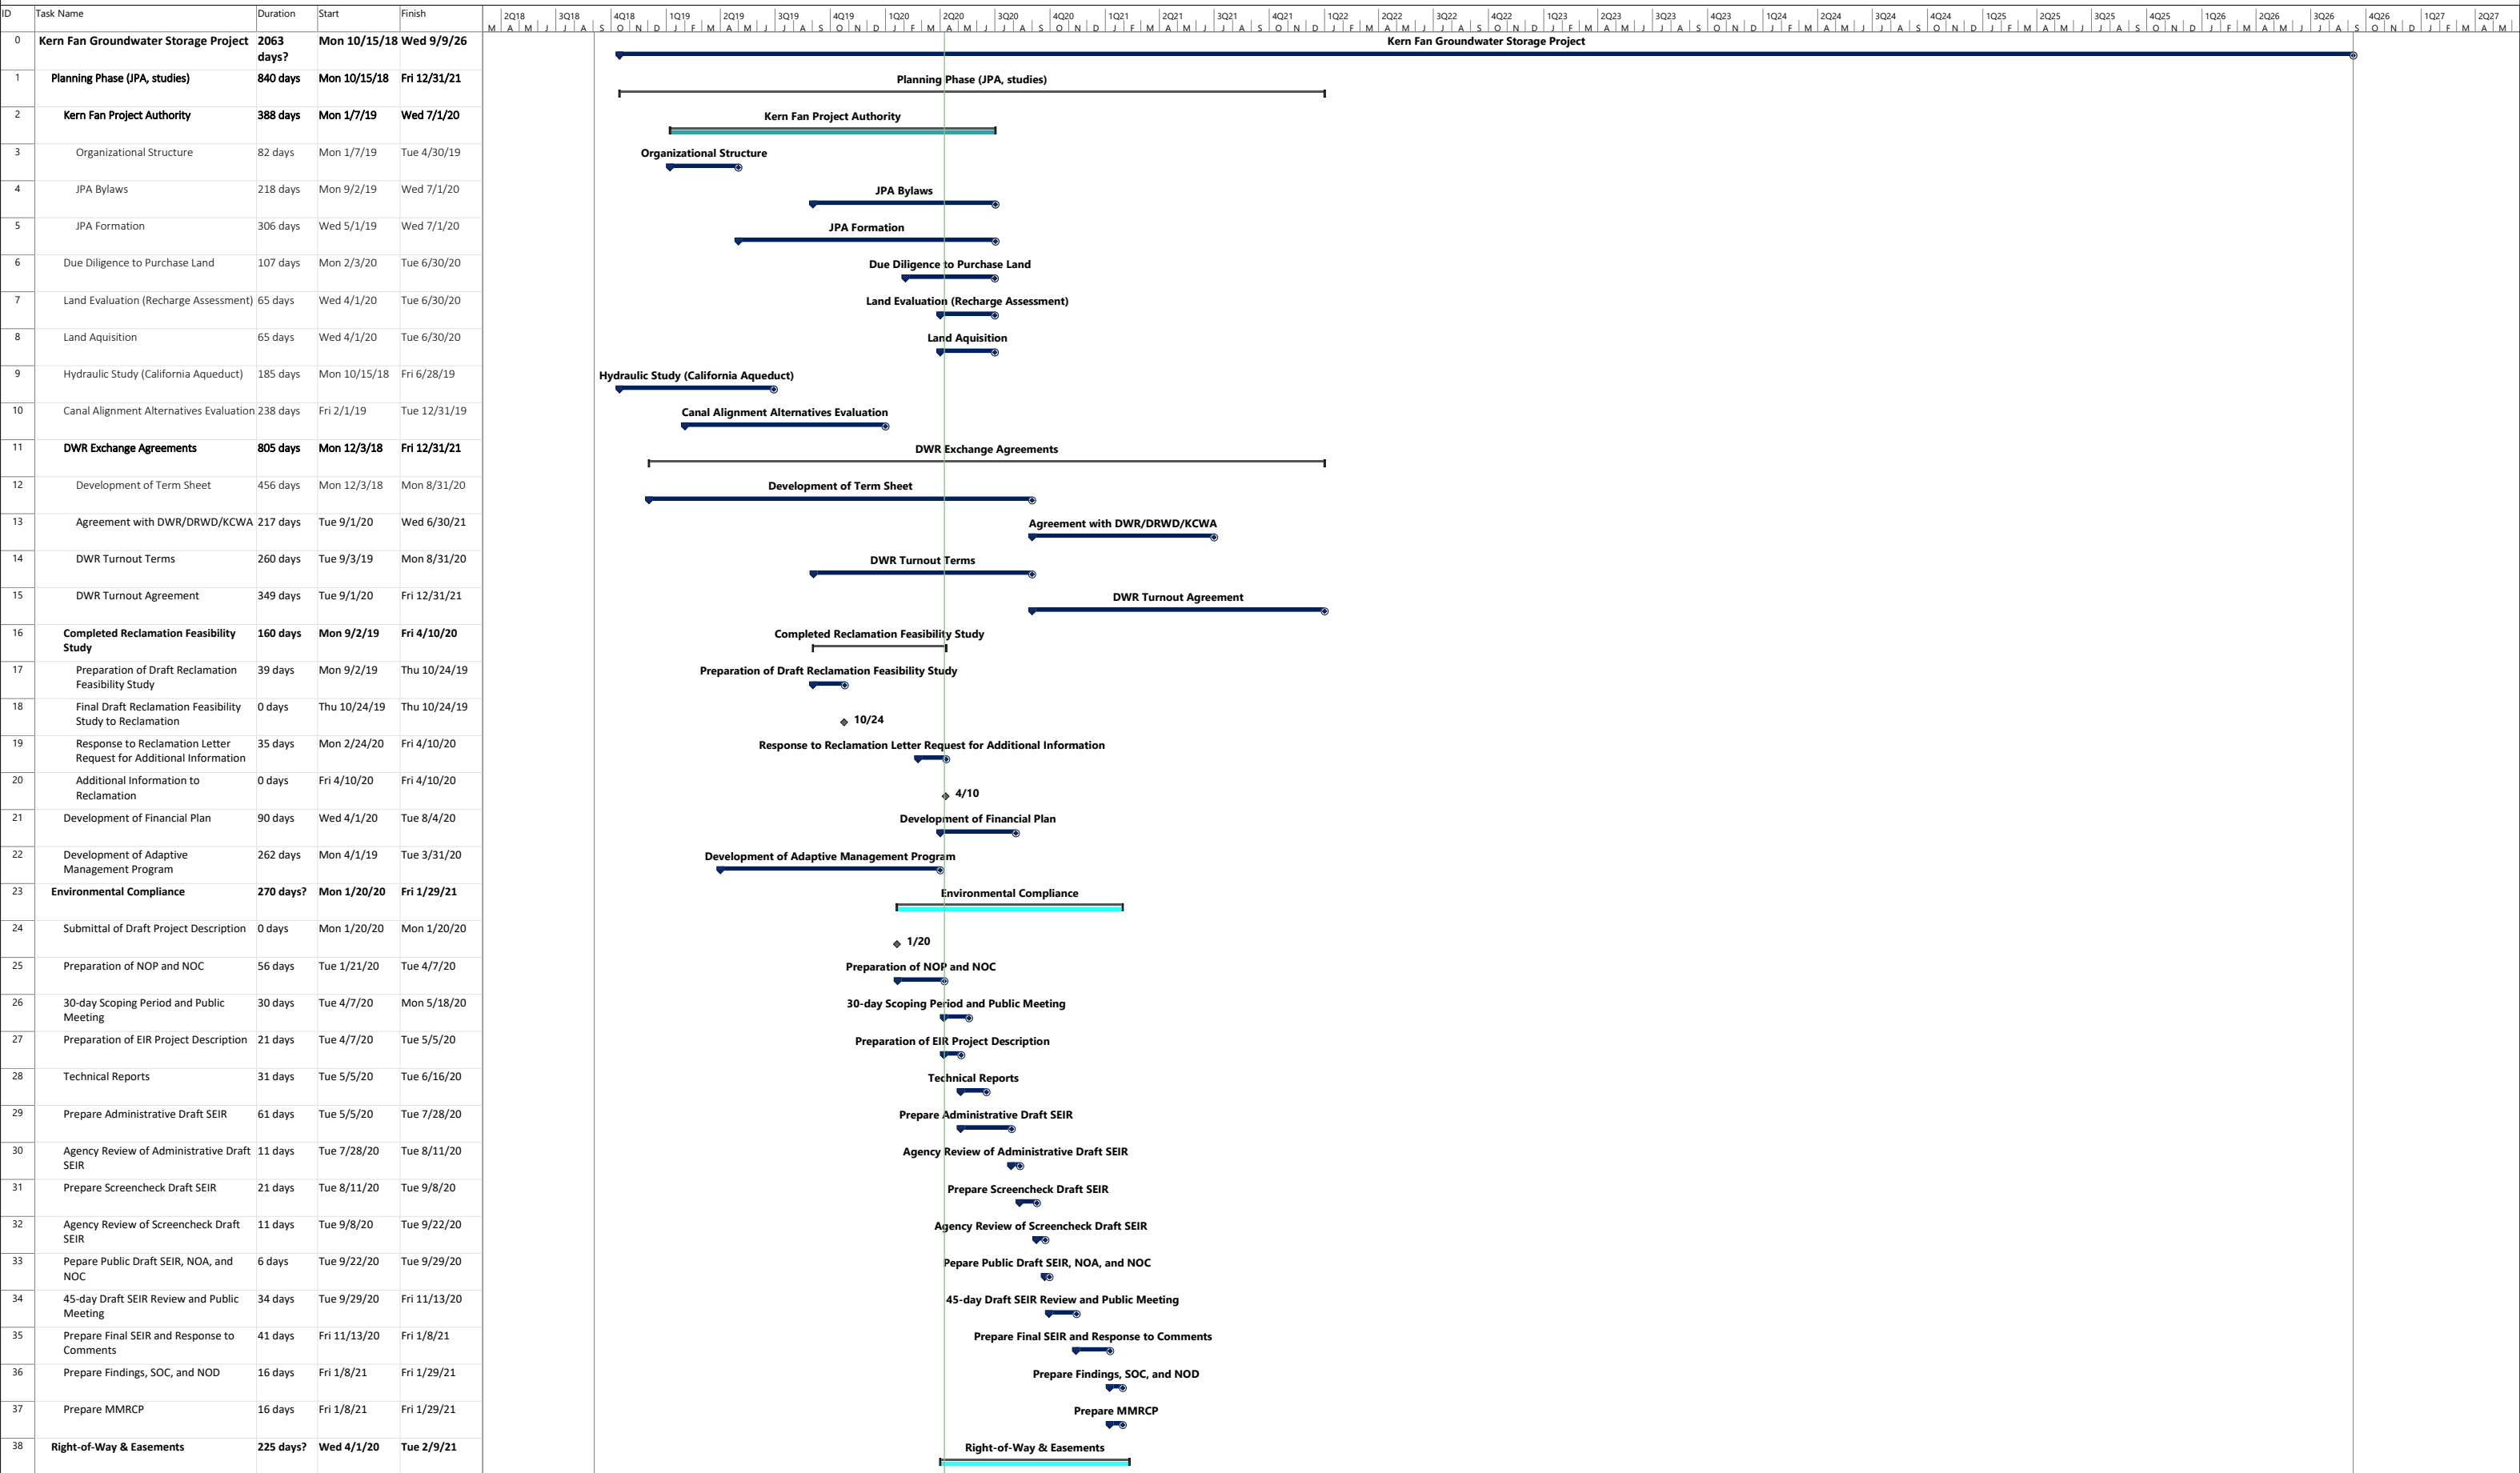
| ID | Task Name | Duration | Start | Finish |
|---|---|---|---|---|
| 0 | Kern Fan Groundwater Storage Project | 2063 days? | Mon 10/15/18 | Wed 9/9/26 |
| 1 | Planning Phase (JPA, studies) | 840 days | Mon 10/15/18 | Fri 12/31/21 |
| 2 | Kern Fan Project Authority | 388 days | Mon 1/7/19 | Wed 7/1/20 |
| 3 | Organizational Structure | 82 days | Mon 1/7/19 | Tue 4/30/19 |
| 4 | JPA Bylaws | 218 days | Mon 9/2/19 | Wed 7/1/20 |
| 5 | JPA Formation | 306 days | Wed 5/1/19 | Wed 7/1/20 |
| 6 | Due Diligence to Purchase Land | 107 days | Mon 2/3/20 | Tue 6/30/20 |
| 7 | Land Evaluation (Recharge Assessment) | 65 days | Wed 4/1/20 | Tue 6/30/20 |
| 8 | Land Aquisition | 65 days | Wed 4/1/20 | Tue 6/30/20 |
| 9 | Hydraulic Study (California Aqueduct) | 185 days | Mon 10/15/18 | Fri 6/28/19 |
| 10 | Canal Alignment Alternatives Evaluation | 238 days | Fri 2/1/19 | Tue 12/31/19 |
| 11 | DWR Exchange Agreements | 805 days | Mon 12/3/18 | Fri 12/31/21 |
| 12 | Development of Term Sheet | 456 days | Mon 12/3/18 | Mon 8/31/20 |
| 13 | Agreement with DWR/DRWD/KCWA | 217 days | Tue 9/1/20 | Wed 6/30/21 |
| 14 | DWR Turnout Terms | 260 days | Tue 9/3/19 | Mon 8/31/20 |
| 15 | DWR Turnout Agreement | 349 days | Tue 9/1/20 | Fri 12/31/21 |
| 16 | Completed Reclamation Feasibility Study | 160 days | Mon 9/2/19 | Fri 4/10/20 |
| 17 | Preparation of Draft Reclamation Feasibility Study | 39 days | Mon 9/2/19 | Thu 10/24/19 |
| 18 | Final Draft Reclamation Feasibility Study to Reclamation | 0 days | Thu 10/24/19 | Thu 10/24/19 |
| 19 | Response to Reclamation Letter Request for Additional Information | 35 days | Mon 2/24/20 | Fri 4/10/20 |
| 20 | Additional Information to Reclamation | 0 days | Fri 4/10/20 | Fri 4/10/20 |
| 21 | Development of Financial Plan | 90 days | Wed 4/1/20 | Tue 8/4/20 |
| 22 | Development of Adaptive Management Program | 262 days | Mon 4/1/19 | Tue 3/31/20 |
| 23 | Environmental Compliance | 270 days? | Mon 1/20/20 | Fri 1/29/21 |
| 24 | Submittal of Draft Project Description | 0 days | Mon 1/20/20 | Mon 1/20/20 |
| 25 | Preparation of NOP and NOC | 56 days | Tue 1/21/20 | Tue 4/7/20 |
| 26 | 30-day Scoping Period and Public Meeting | 30 days | Tue 4/7/20 | Mon 5/18/20 |
| 27 | Preparation of EIR Project Description | 21 days | Tue 4/7/20 | Tue 5/5/20 |
| 28 | Technical Reports | 31 days | Tue 5/5/20 | Tue 6/16/20 |
| 29 | Prepare Administrative Draft SEIR | 61 days | Tue 5/5/20 | Tue 7/28/20 |
| 30 | Agency Review of Administrative Draft SEIR | 11 days | Tue 7/28/20 | Tue 8/11/20 |
| 31 | Prepare Screencheck Draft SEIR | 21 days | Tue 8/11/20 | Tue 9/8/20 |
| 32 | Agency Review of Screencheck Draft SEIR | 11 days | Tue 9/8/20 | Tue 9/22/20 |
| 33 | Pepare Public Draft SEIR, NOA, and NOC | 6 days | Tue 9/22/20 | Tue 9/29/20 |
| 34 | 45-day Draft SEIR Review and Public Meeting | 34 days | Tue 9/29/20 | Fri 11/13/20 |
| 35 | Prepare Final SEIR and Response to Comments | 41 days | Fri 11/13/20 | Fri 1/8/21 |
| 36 | Prepare Findings, SOC, and NOD | 16 days | Fri 1/8/21 | Fri 1/29/21 |
| 37 | Prepare MMRCP | 16 days | Fri 1/8/21 | Fri 1/29/21 |
| 38 | Right-of-Way & Easements | 225 days? | Wed 4/1/20 | Tue 2/9/21 |

2Q18 3Q18 4Q18 1Q19 2Q19 3Q19 4Q19 1Q20 2Q20 3Q20 4Q20 1Q21 2Q21 3Q21 4Q21 1Q22 2Q22 3Q22 4Q22 1Q23 2Q23 3Q23 4Q23 1Q24 2Q24 3Q24 4Q24 1Q25 2Q25 3Q25 4Q25 1Q26 2Q26 3Q26 4Q26 1Q27 2Q27
M A M J J A S O N D J F M A M J J A S O N D J F M A M J J A S O N D J F M A M J J A S O N D J F M A M J J A S O N D J F M A M J J A S O N D J F M A M J J A S O N D J F M A M J J A S O N D J F M A M J J A S O N D J F M A M

Kern Fan Groundwater Storage Project
Planning Phase (JPA, studies)
Kern Fan Project Authority
Organizational Structure
JPA Bylaws
JPA Formation
Due Diligence to Purchase Land
Land Evaluation (Recharge Assessment)
Land Aquisition
Hydraulic Study (California Aqueduct)
Canal Alignment Alternatives Evaluation
DWR Exchange Agreements
Development of Term Sheet
Agreement with DWR/DRWD/KCWA
DWR Turnout Terms
DWR Turnout Agreement
Completed Reclamation Feasibility Study
Preparation of Draft Reclamation Feasibility Study
10/24
Response to Reclamation Letter Request for Additional Information
4/10
Development of Financial Plan
Development of Adaptive Management Program
Environmental Compliance
1/20
Preparation of NOP and NOC
30-day Scoping Period and Public Meeting
Preparation of EIR Project Description
Technical Reports
Prepare Administrative Draft SEIR
Agency Review of Administrative Draft SEIR
Prepare Screencheck Draft SEIR
Agency Review of Screencheck Draft SEIR
Pepare Public Draft SEIR, NOA, and NOC
45-day Draft SEIR Review and Public Meeting
Prepare Final SEIR and Response to Comments
Prepare Findings, SOC, and NOD
Prepare MMRCP
Right-of-Way & Easements